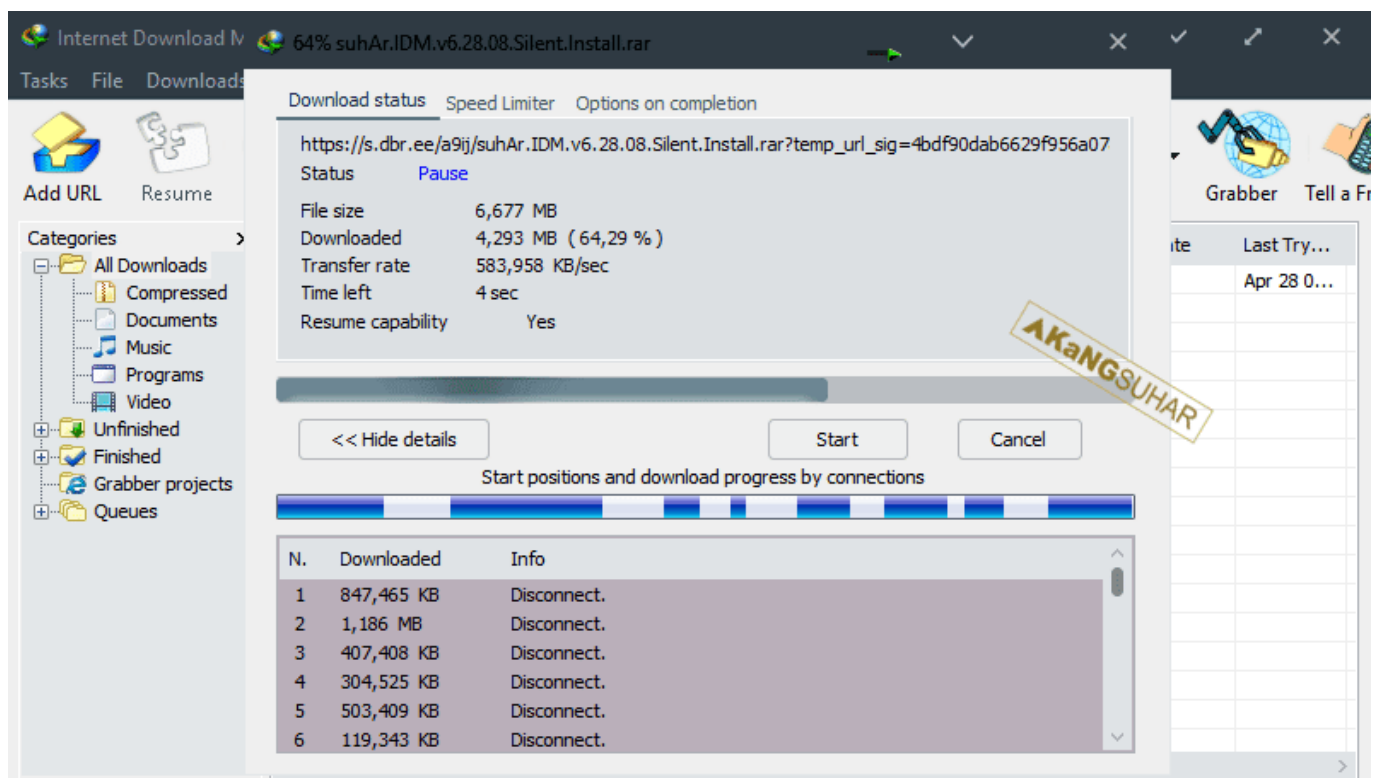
Internet Download M
64% suhAr.IDM.v6.28.08.Silent.Install.rar

Tasks File Downloads

Add URL Resume

Grabber Tell a Fr

Categories
All Downloads
Compressed
Documents
Music
Programs
Video
Unfinished
Finished
Grabber projects
Queues

te Last Try...
Apr 28 0...

Download status Speed Limiter Options on completion

https://s.dbr.ee/a9ij/suhAr.IDM.v6.28.08.Silent.Install.rar?temp_url_sig=4bdf90dab6629f956a07
Status Pause

File size 6,677 MB
Downloaded 4,293 MB ( 64,29 % )
Transfer rate 583,958 KB/sec
Time left 4 sec
Resume capability Yes

AKaNGSUHAR

<< Hide details
Start
Cancel

Start positions and download progress by connections

| N. | Downloaded | Info |
|---|---|---|
| 1 | 847,465 KB | Disconnect. |
| 2 | 1,186 MB | Disconnect. |
| 3 | 407,408 KB | Disconnect. |
| 4 | 304,525 KB | Disconnect. |
| 5 | 503,409 KB | Disconnect. |
| 6 | 119,343 KB | Disconnect. |